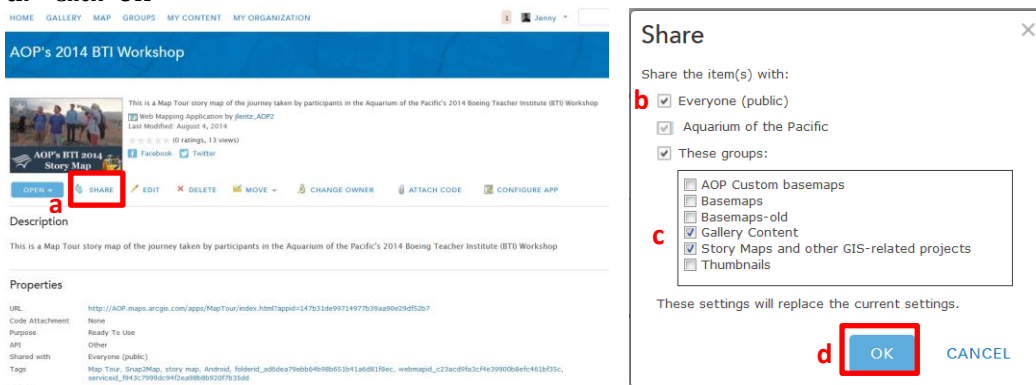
HOME GALLERY MAP MY CONTENT MY ORGANIZATION

1 Jenny

AOP's 2014 BTI Workshop

AOP's BTI 2014 Story Map

This is a Map Tour story map of the journey taken by participants in the Aquarium of the Pacific's 2014 Boeing Teacher Institute (BTI) Workshop

Web Mapping Application by jlentz_AOP2
Last Modified: August 4, 2014
(0 ratings, 13 views)
Facebook Twitter

OPEN SHARE EDIT DELETE MOVE CHANGE OWNER ATTACH CODE CONFIGURE APP

a

Description

This is a Map Tour story map of the journey taken by participants in the Aquarium of the Pacific's 2014 Boeing Teacher Institute (BTI) Workshop

Properties

| | |
|---|---|
| URL | http://AOP.maps.arcgis.com/apps/MapTour/index.html?appid=147b31de99714977b39aa90e29df52b7 |
| Code Attachment | None |
| Purpose | Ready To Use |
| API | Other |
| Shared with | Everyone (public) |
| Tags | Map Tour, Snap2Map, story map, Android, folderid_ad6dea79ebb64b98b651b41a6d81f8ec, webmapid_c23acd9fa3cf4e39900b8efc461bf35c, serviceid_f943c7999dc94f2ea98b8b920f7b35dd |

Share

Share the item(s) with:

b Everyone (public)

Aquarium of the Pacific

These groups:

AOP Custom basemaps
Basemaps
Basemaps-old
c Gallery Content
Story Maps and other GIS-related projects
Thumbnails

These settings will replace the current settings.

d OK CANCEL